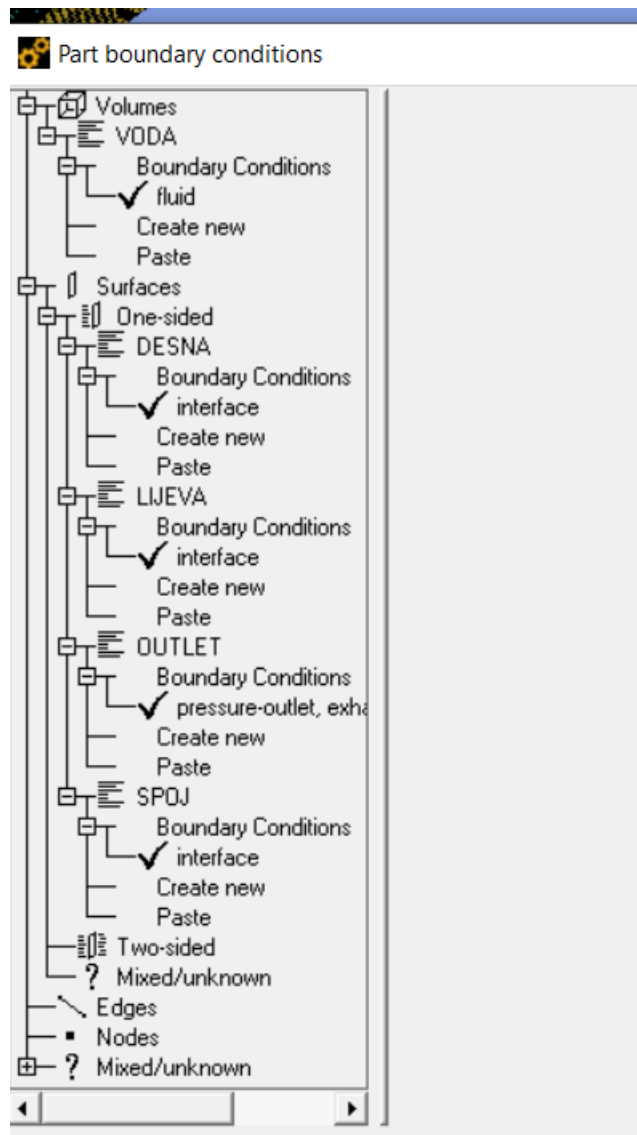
Part boundary conditions

Volumes
VODA
Boundary Conditions
fluid
Create new
Paste
Surfaces
One-sided
DESNA
Boundary Conditions
interface
Create new
Paste
LIJEVA
Boundary Conditions
interface
Create new
Paste
OUTLET
Boundary Conditions
pressure-outlet, exha
Create new
Paste
SPOJ
Boundary Conditions
interface
Create new
Paste
Two-sided
? Mixed/unknown
Edges
Nodes
? Mixed/unknown